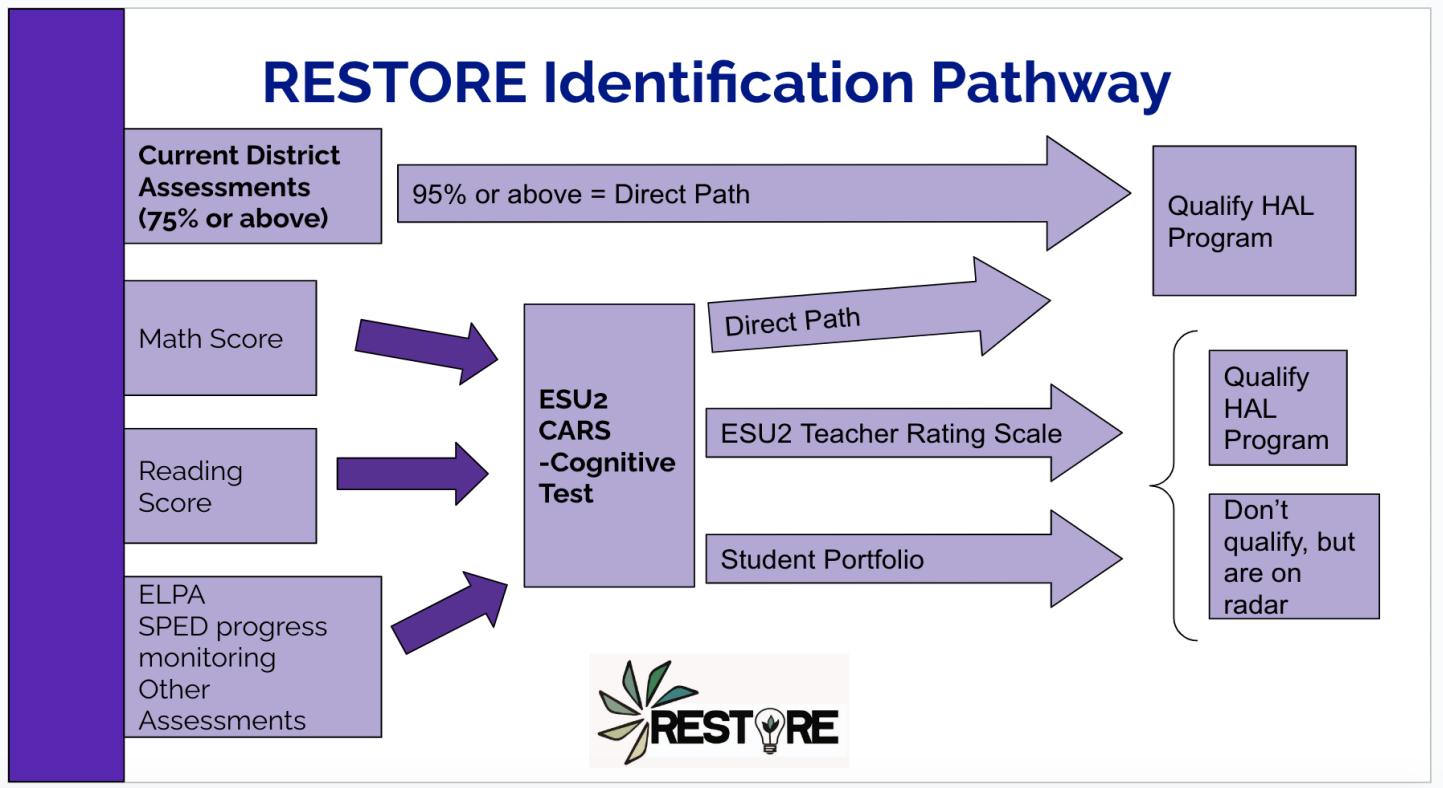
RESTORE Identification Pathway

Current District Assessments (75% or above)

95% or above = Direct Path

Qualify HAL Program

Math Score

Reading Score

ELPA
SPED progress monitoring
Other Assessments

ESU2 CARS -Cognitive Test

Direct Path

ESU2 Teacher Rating Scale

Student Portfolio

Qualify HAL Program

Don't qualify, but are on radar

RESTORE